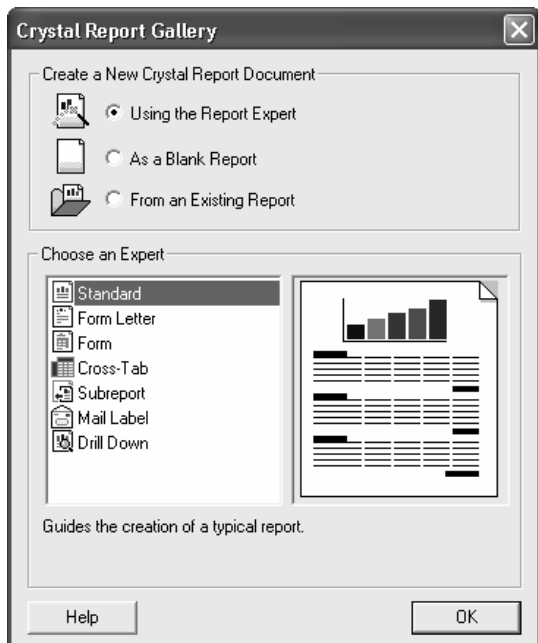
Crystal Report Gallery

Create a New Crystal Report Document

Using the Report Expert

As a Blank Report

From an Existing Report

Choose an Expert

Standard
Form Letter
Form
Cross-Tab
Subreport
Mail Label
Drill Down

Guides the creation of a typical report.

Help

OK